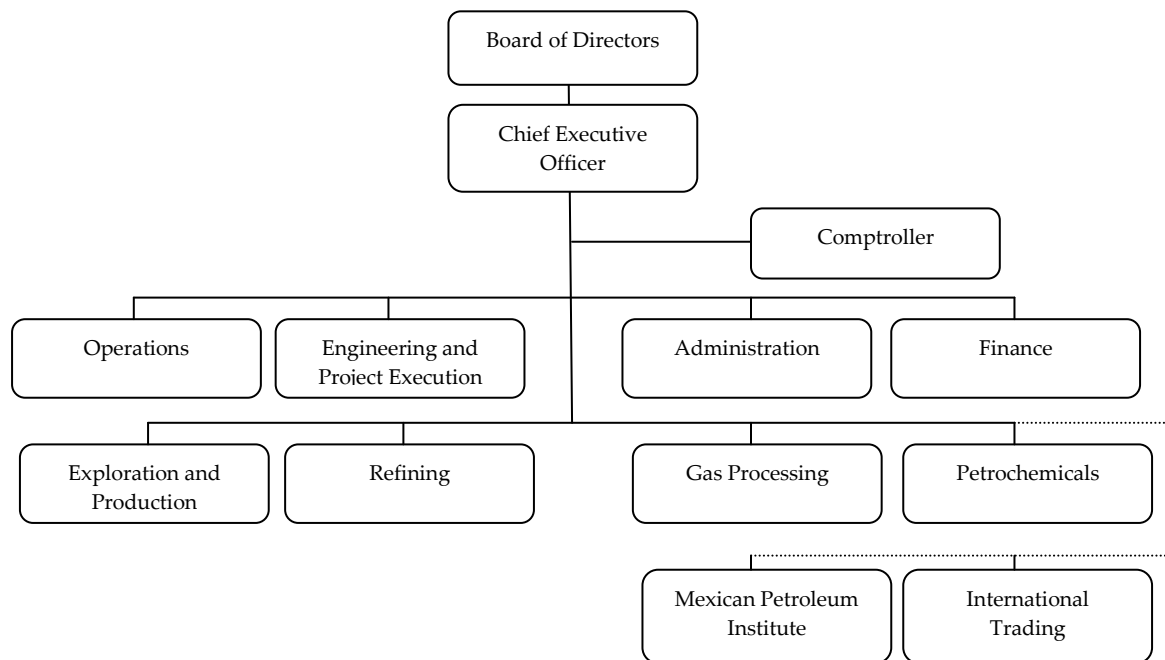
Board of Directors

Chief Executive Officer

Comptroller

Operations

Engineering and Project Execution

Administration

Finance

Exploration and Production

Refining

Gas Processing

Petrochemicals

Mexican Petroleum Institute

International Trading